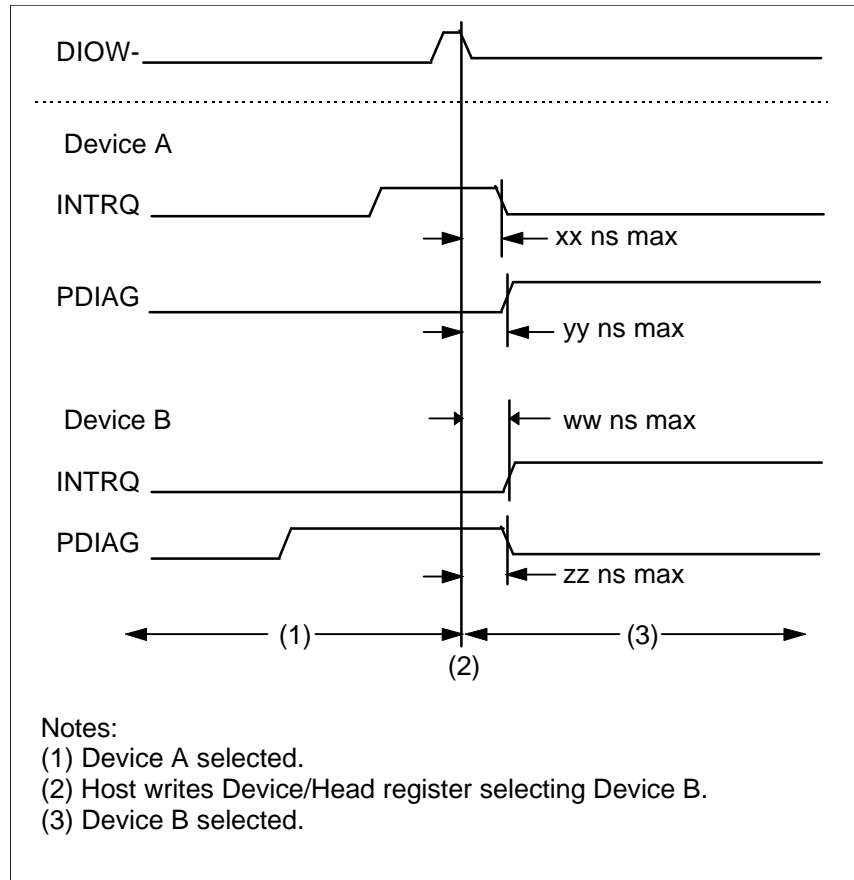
DIOW-

Device A

INTRQ

xx ns max

PDIAG

yy ns max

Device B

ww ns max

INTRQ

PDIAG

zz ns max

(1)

(3)

(2)

Notes:
(1) Device A selected.
(2) Host writes Device/Head register selecting Device B.
(3) Device B selected.